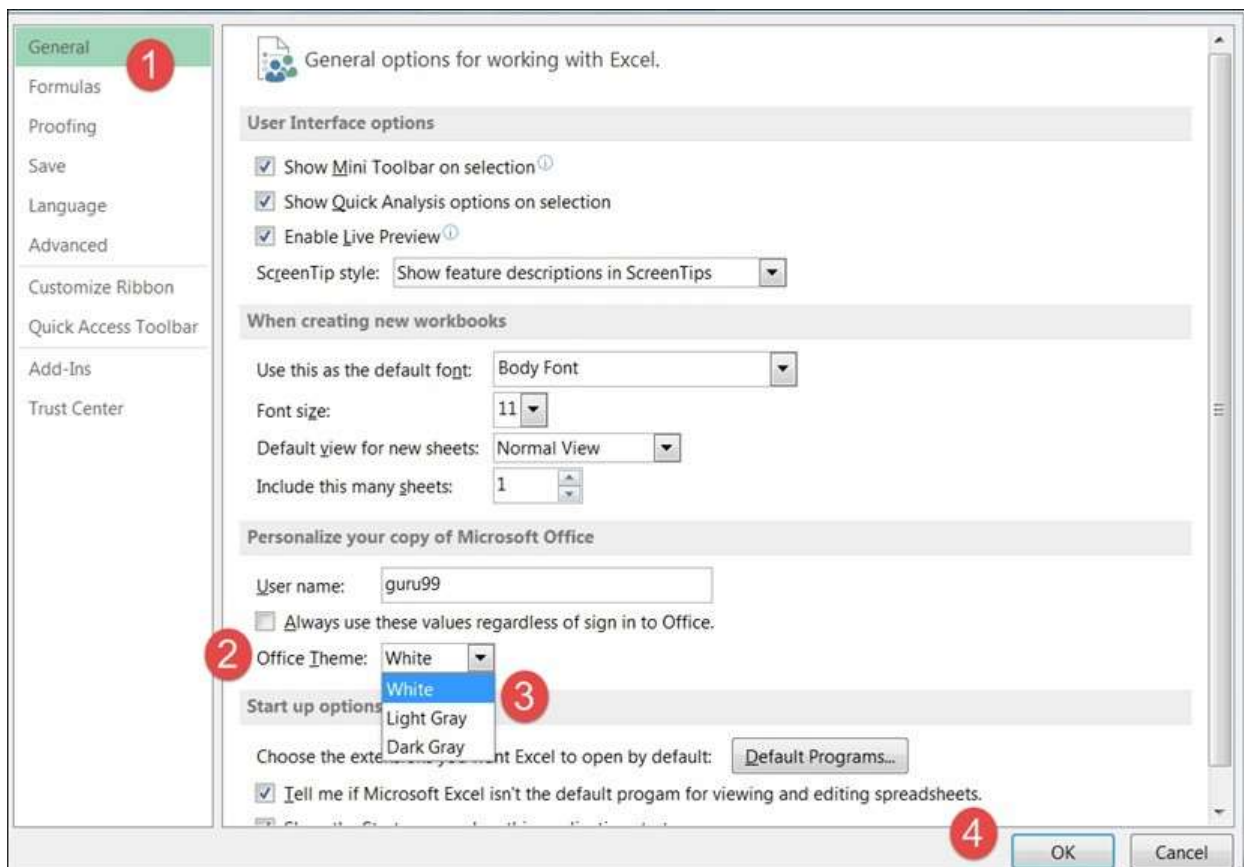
General
1
Formulas
Proofing
Save
Language
Advanced
Customize Ribbon
Quick Access Toolbar
Add-Ins
Trust Center

General options for working with Excel.

User Interface options

Show Mini Toolbar on selection
Show Quick Analysis options on selection
Enable Live Preview
ScreenTip style: Show feature descriptions in ScreenTips

When creating new workbooks

Use this as the default font: Body Font
Font size: 11
Default view for new sheets: Normal View
Include this many sheets: 1

Personalize your copy of Microsoft Office

User name: guru99
Always use these values regardless of sign in to Office.
2
Office Theme: White
White
3
Light Gray
Dark Gray

Start up options

Choose the exte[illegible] Excel to open by default: Default Programs...
Tell me if Microsoft Excel isn't the default progam for viewing and editing spreadsheets.
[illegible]
4
OK
Cancel